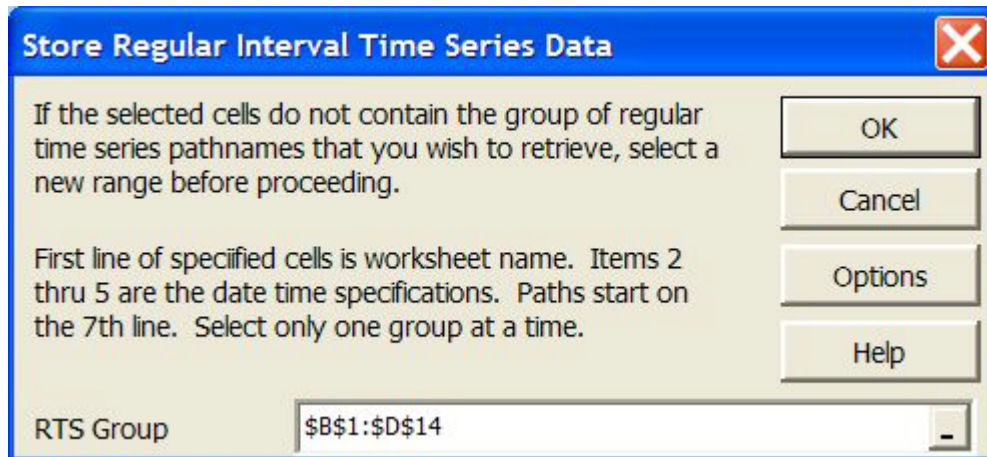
Store Regular Interval Time Series Data

If the selected cells do not contain the group of regular time series pathnames that you wish to retrieve, select a new range before proceeding.

First line of speciified cells is worksheet name. Items 2 thru 5 are the date time specifications. Paths start on the 7th line. Select only one group at a time.

OK

Cancel

Options

Help

RTS Group

$B$1:$D$14